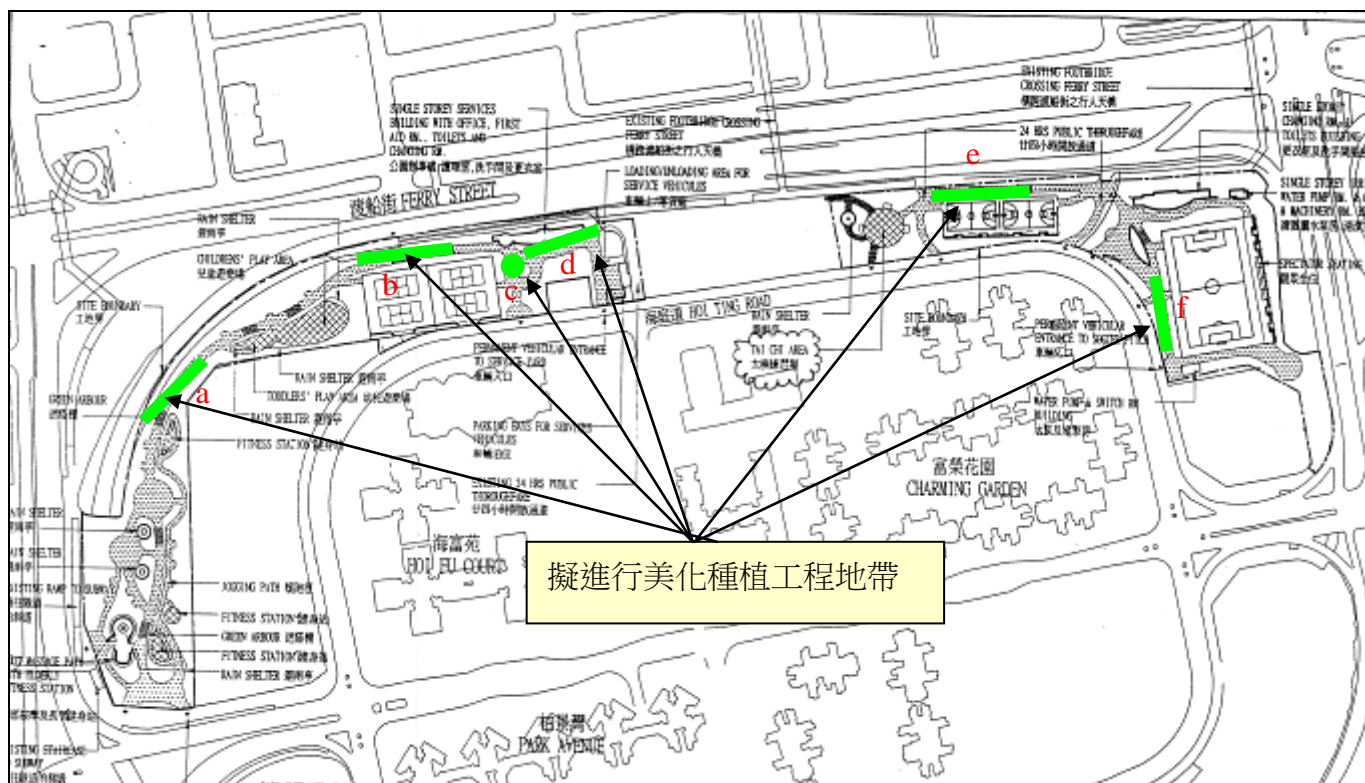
SINGLE STOREY SERVICES BUILDING WITH OFFICE, FIRST AID RM., TOILETS AND CHANGING RM.
公園辦事處,儲物室,洗手間及更衣室

EXISTING FOOTBRIDGE CROSSING FERRY STREET
橫跨渡船街之行人天橋

EXISTING FOOTBRIDGE CROSSING FERRY STREET
橫跨渡船街之行人天橋

24 HRS PUBLIC THOROUGHFARE
廿四小時開放通道

SINGLE STOREY CHANGING RM. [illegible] TOILETS BUILDING
更衣室及洗手間

SINGLE STOREY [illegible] WATER PUMP RM. & MACHINERY RM.

LOADING/UNLOADING AREA FOR SERVICE VEHICLES
車輛上落貨區

渡船街 FERRY STREET

RAIN SHELTER
避雨亭

CHILDRENS' PLAY AREA
兒童遊戲場

SITE BOUNDARY
工地界

e

b

c

d

f

海庭道 HOI TING ROAD

RAIN SHELTER
避雨亭

TAI CHI AREA
太極練習場

SITE BOUNDARY
工地界

PERMANENT VEHICULAR ENTRANCE TO SOUTHWEST
車輛入口

SPECTATOR SEATING
觀眾座位

RAIN SHELTER 避雨亭

TODDLERS' PLAY AREA 幼兒遊戲場

RAIN SHELTER 避雨亭

PERMANENT VEHICULAR ENTRANCE TO SERVICE YARD
車輛入口

a

GREEN ARBOUR
綠蔭棚

FITNESS STATION 健身站

PARKING BAYS FOR SERVICES VEHICLES
車輛泊位

EXISTING 24 HRS PUBLIC THOROUGHFARE
廿四小時開放通道

WATER PUMP & SWITCH RM BUILDING
水泵及電掣房

富榮花園
CHARMING GARDEN

RAIN SHELTER
避雨亭

RAIN SHELTER
避雨亭

EXISTING RAMP TO SUBWAY

JOGGING PATH 緩跑徑

FITNESS STATION 健身站

GREEN ARBOUR 綠蔭棚

FITNESS STATION 健身站

RAIN SHELTER 避雨亭

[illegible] MASSAGE PATH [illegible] FITNESS STATION

海富苑
HOI FU COURT

擬進行美化種植工程地帶

柏景灣
PARK AVENUE

EXISTING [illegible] SUBWAY